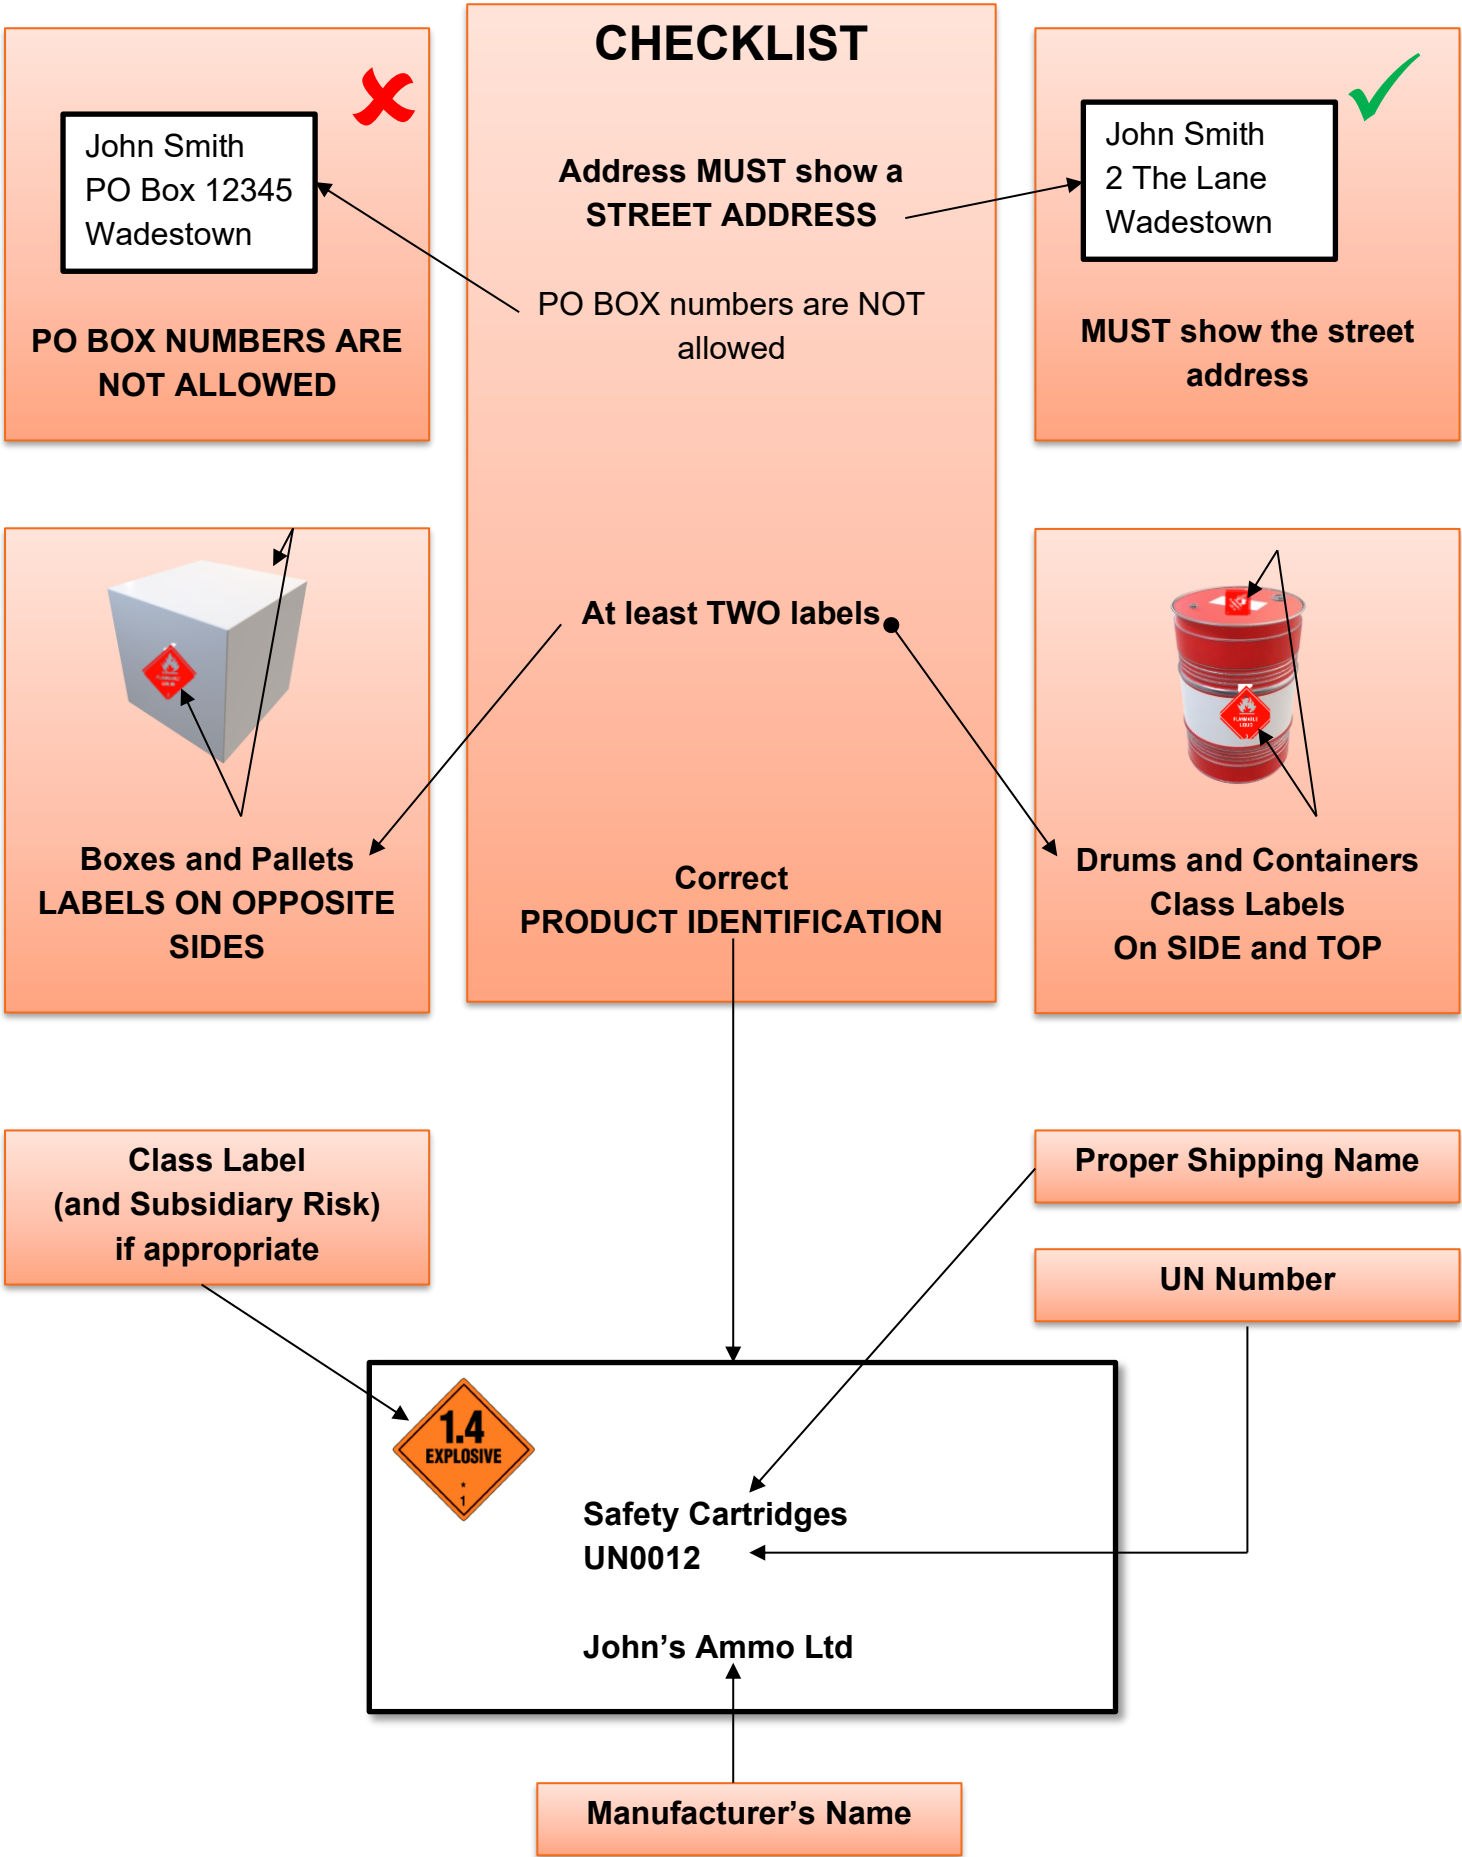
John Smith
PO Box 12345
Wadestown

PO BOX NUMBERS ARE NOT ALLOWED

CHECKLIST

Address MUST show a STREET ADDRESS

PO BOX numbers are NOT allowed

John Smith
2 The Lane
Wadestown

MUST show the street address

At least TWO labels

Boxes and Pallets
LABELS ON OPPOSITE SIDES

Correct
PRODUCT IDENTIFICATION

Drums and Containers
Class Labels
On SIDE and TOP

Class Label
(and Subsidiary Risk)
if appropriate

Proper Shipping Name

UN Number

1.4
EXPLOSIVE
*
1

Safety Cartridges
UN0012

John’s Ammo Ltd

Manufacturer’s Name